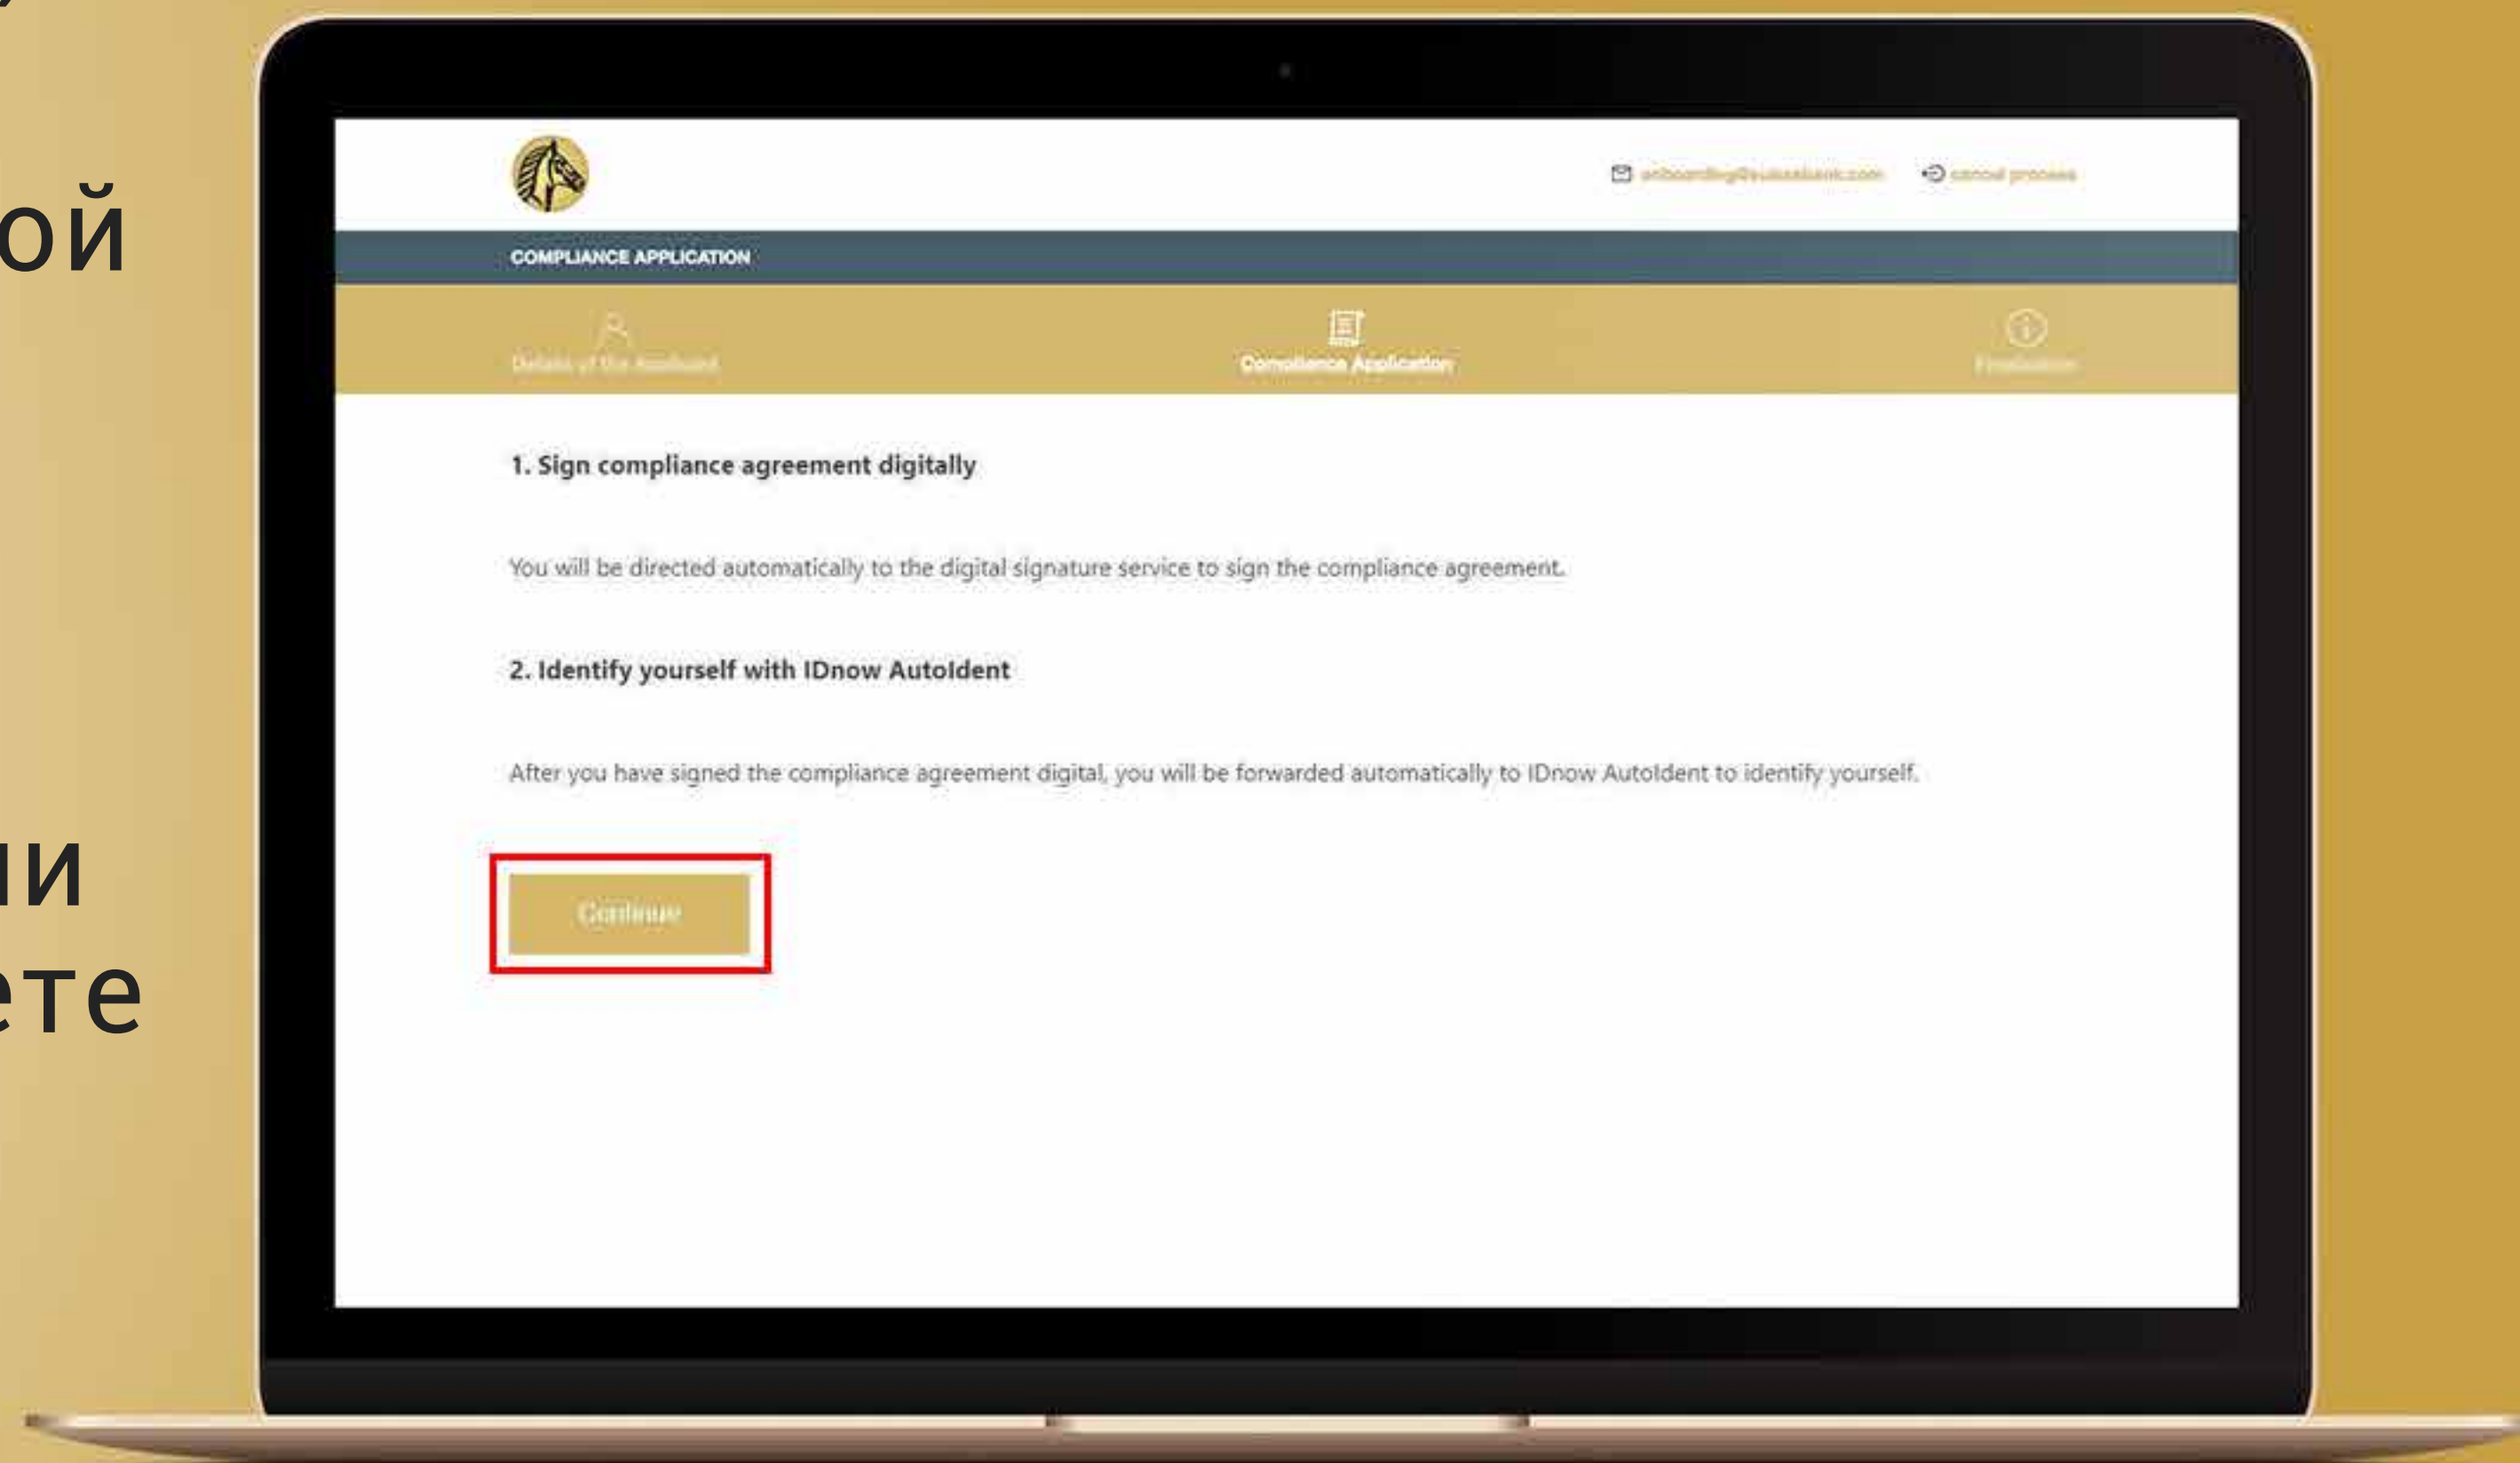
ой

ии
ете

onboarding@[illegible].com cancel process

COMPLIANCE APPLICATION

Details of the Applicant

Compliance Application

Finalization

1. Sign compliance agreement digitally

You will be directed automatically to the digital signature service to sign the compliance agreement.

2. Identify yourself with IDnow AutoIdent

After you have signed the compliance agreement digital, you will be forwarded automatically to IDnow AutoIdent to identify yourself.

Continue